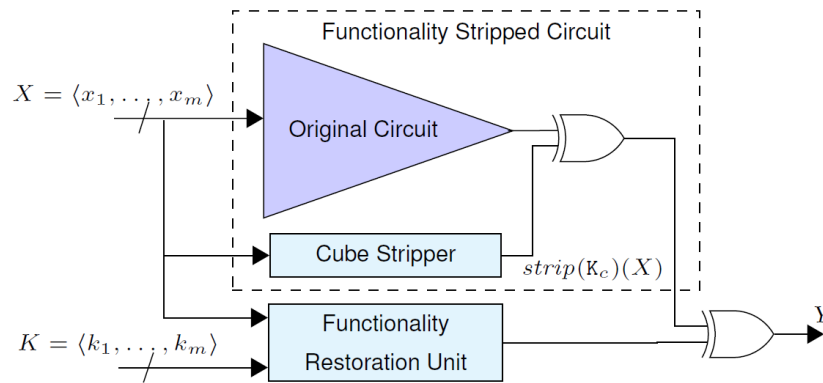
Functionality Stripped Circuit

$X = \langle x_1, \ldots, x_m \rangle$

Original Circuit

Cube Stripper

$strip(\mathtt{K}_c)(X)$

Functionality

Restoration Unit

$K = \langle k_1, \ldots, k_m \rangle$

Y